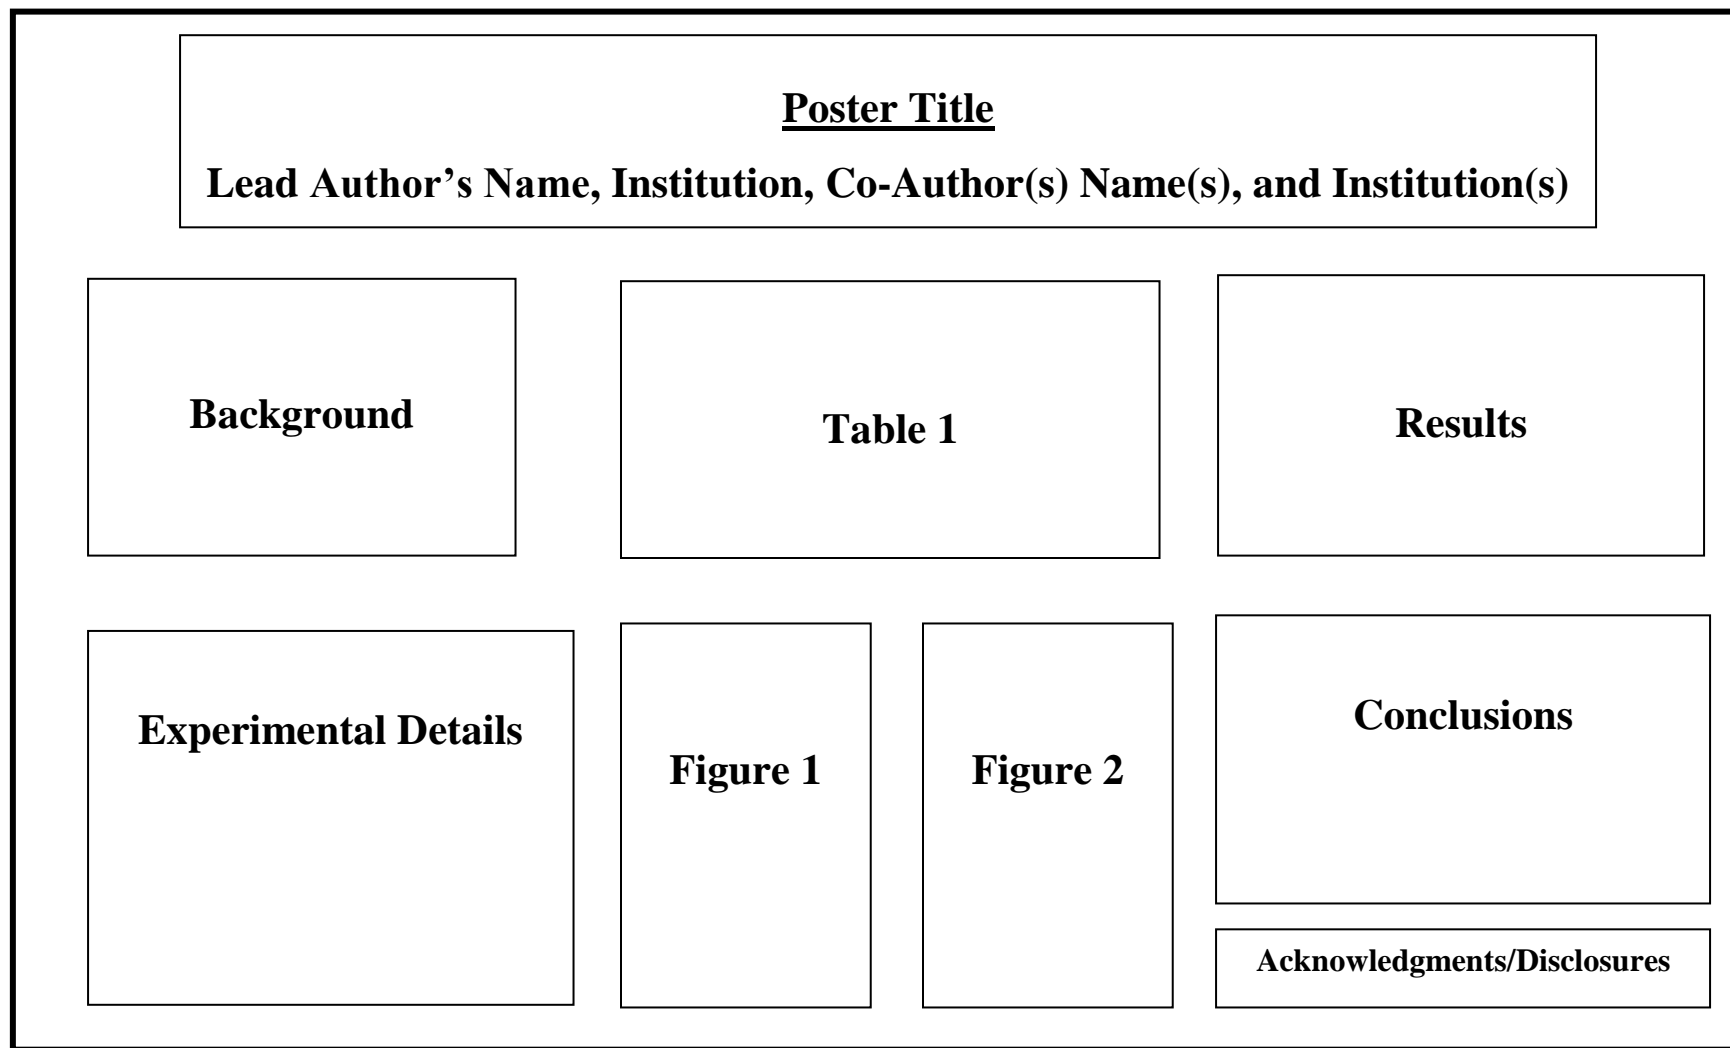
Poster Title

Lead Author’s Name, Institution, Co-Author(s) Name(s), and Institution(s)

Background

Table 1

Results

Experimental Details

Figure 1

Figure 2

Conclusions

Acknowledgments/Disclosures